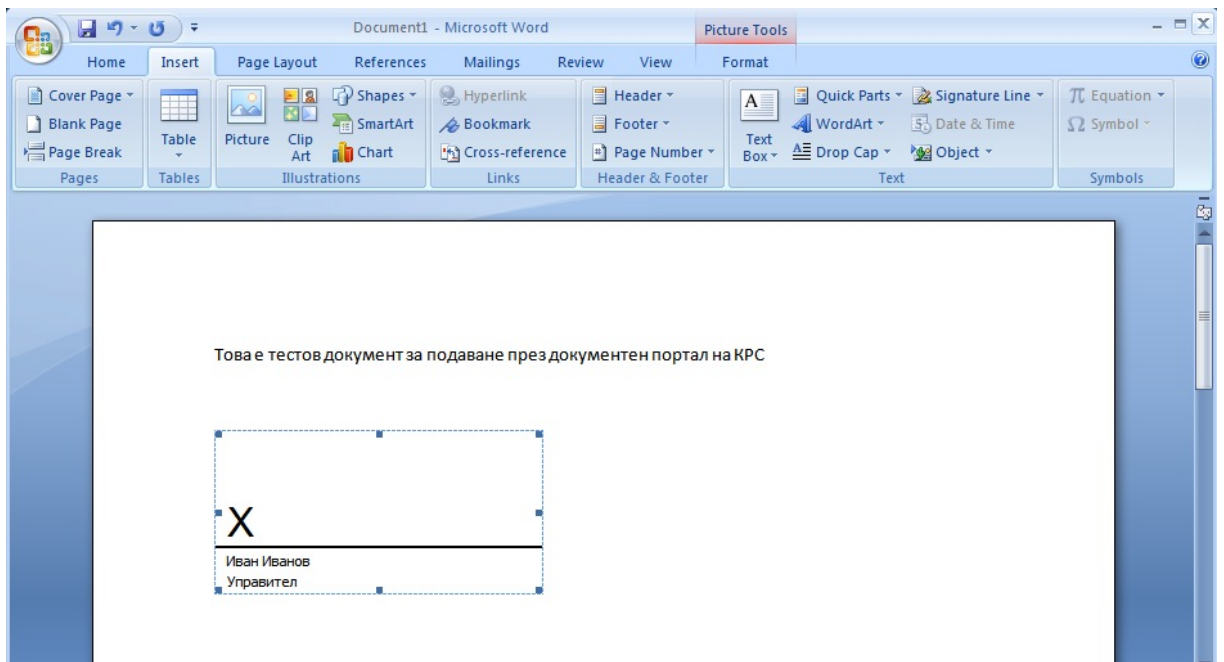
Document1 - Microsoft Word

Picture Tools

Home Insert Page Layout References Mailings Review View Format

Cover Page
Blank Page
Page Break
Pages

Table
Tables

Picture Clip Art
Shapes
SmartArt
Chart
Illustrations

Hyperlink
Bookmark
Cross-reference
Links

Header
Footer
Page Number
Header & Footer

Text Box
Quick Parts
WordArt
Drop Cap
Signature Line
Date & Time
Object
Text

Equation
Symbol
Symbols

Това е тестов документ за подаване през документен портал на КРС

X

Иван Иванов
Управител